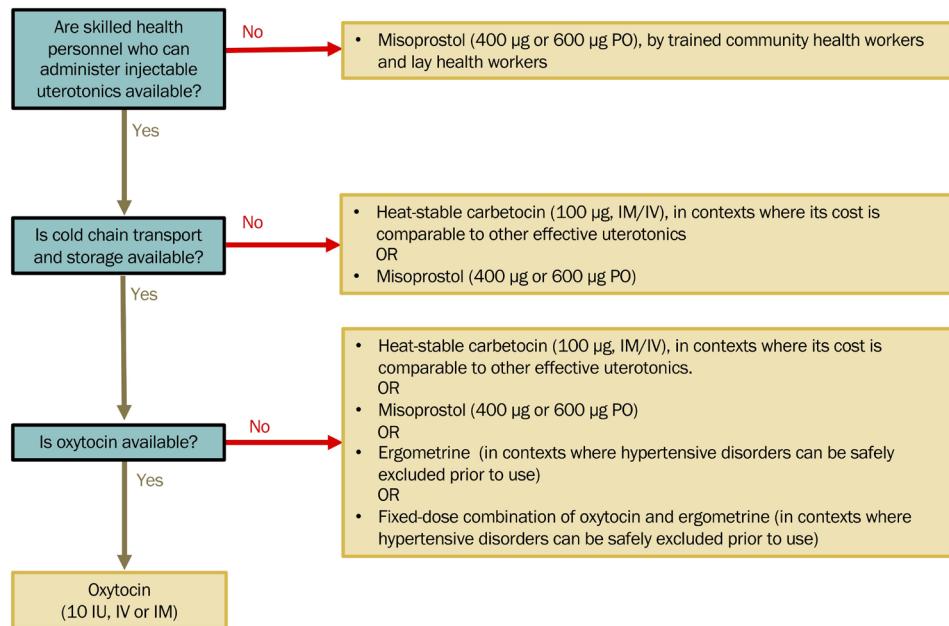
Are skilled health personnel who can administer injectable uterotonics available?

No

• Misoprostol (400 µg or 600 µg PO), by trained community health workers and lay health workers

Yes

Is cold chain transport and storage available?

No

• Heat-stable carbetocin (100 µg, IM/IV), in contexts where its cost is comparable to other effective uterotonics
OR
• Misoprostol (400 µg or 600 µg PO)

Yes

Is oxytocin available?

No

• Heat-stable carbetocin (100 µg, IM/IV), in contexts where its cost is comparable to other effective uterotonics.
OR
• Misoprostol (400 µg or 600 µg PO)
OR
• Ergometrine (in contexts where hypertensive disorders can be safely excluded prior to use)
OR
• Fixed-dose combination of oxytocin and ergometrine (in contexts where hypertensive disorders can be safely excluded prior to use)

Yes

Oxytocin
(10 IU, IV or IM)